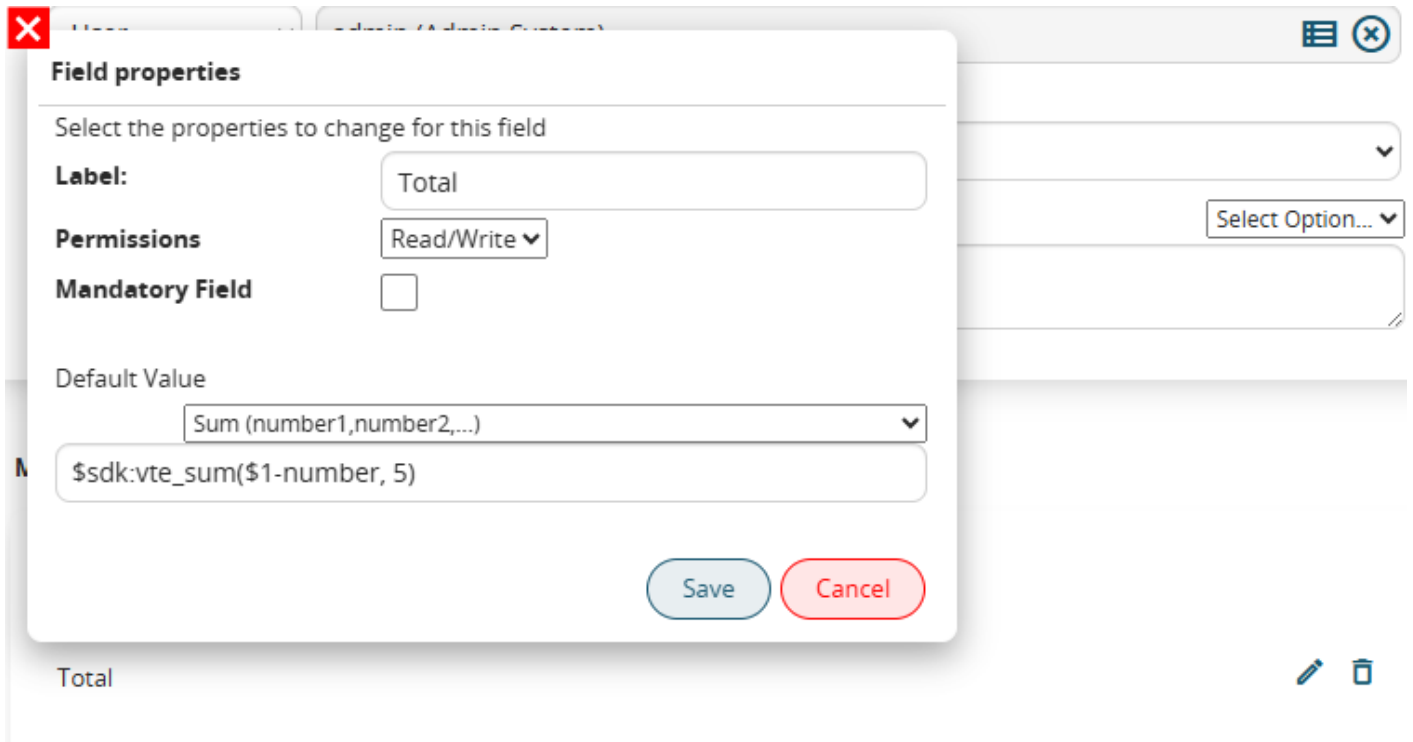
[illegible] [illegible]

Field properties

Select the properties to change for this field

Label: Total

Permissions Read/Write

Mandatory Field

Select Option...

Default Value

Sum (number1,number2,...)

$sdk:vte_sum($1-number, 5)

Save Cancel

M

Total